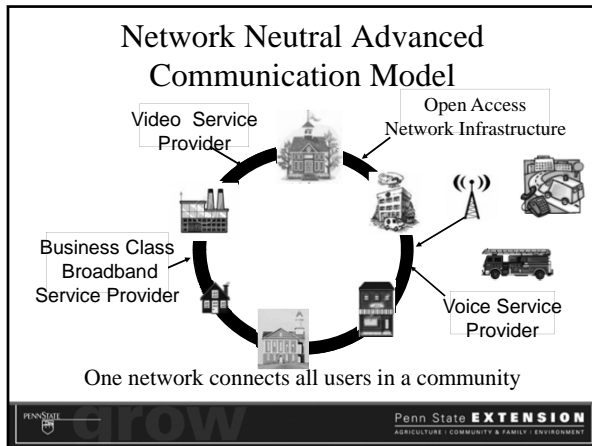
Network Neutral Advanced Communication Model

Video Service Provider

Open Access Network Infrastructure

Business Class Broadband Service Provider

Voice Service Provider

One network connects all users in a community

PENNSTATE

grow

Penn State EXTENSION
AGRICULTURE | COMMUNITY & FAMILY | ENVIRONMENT